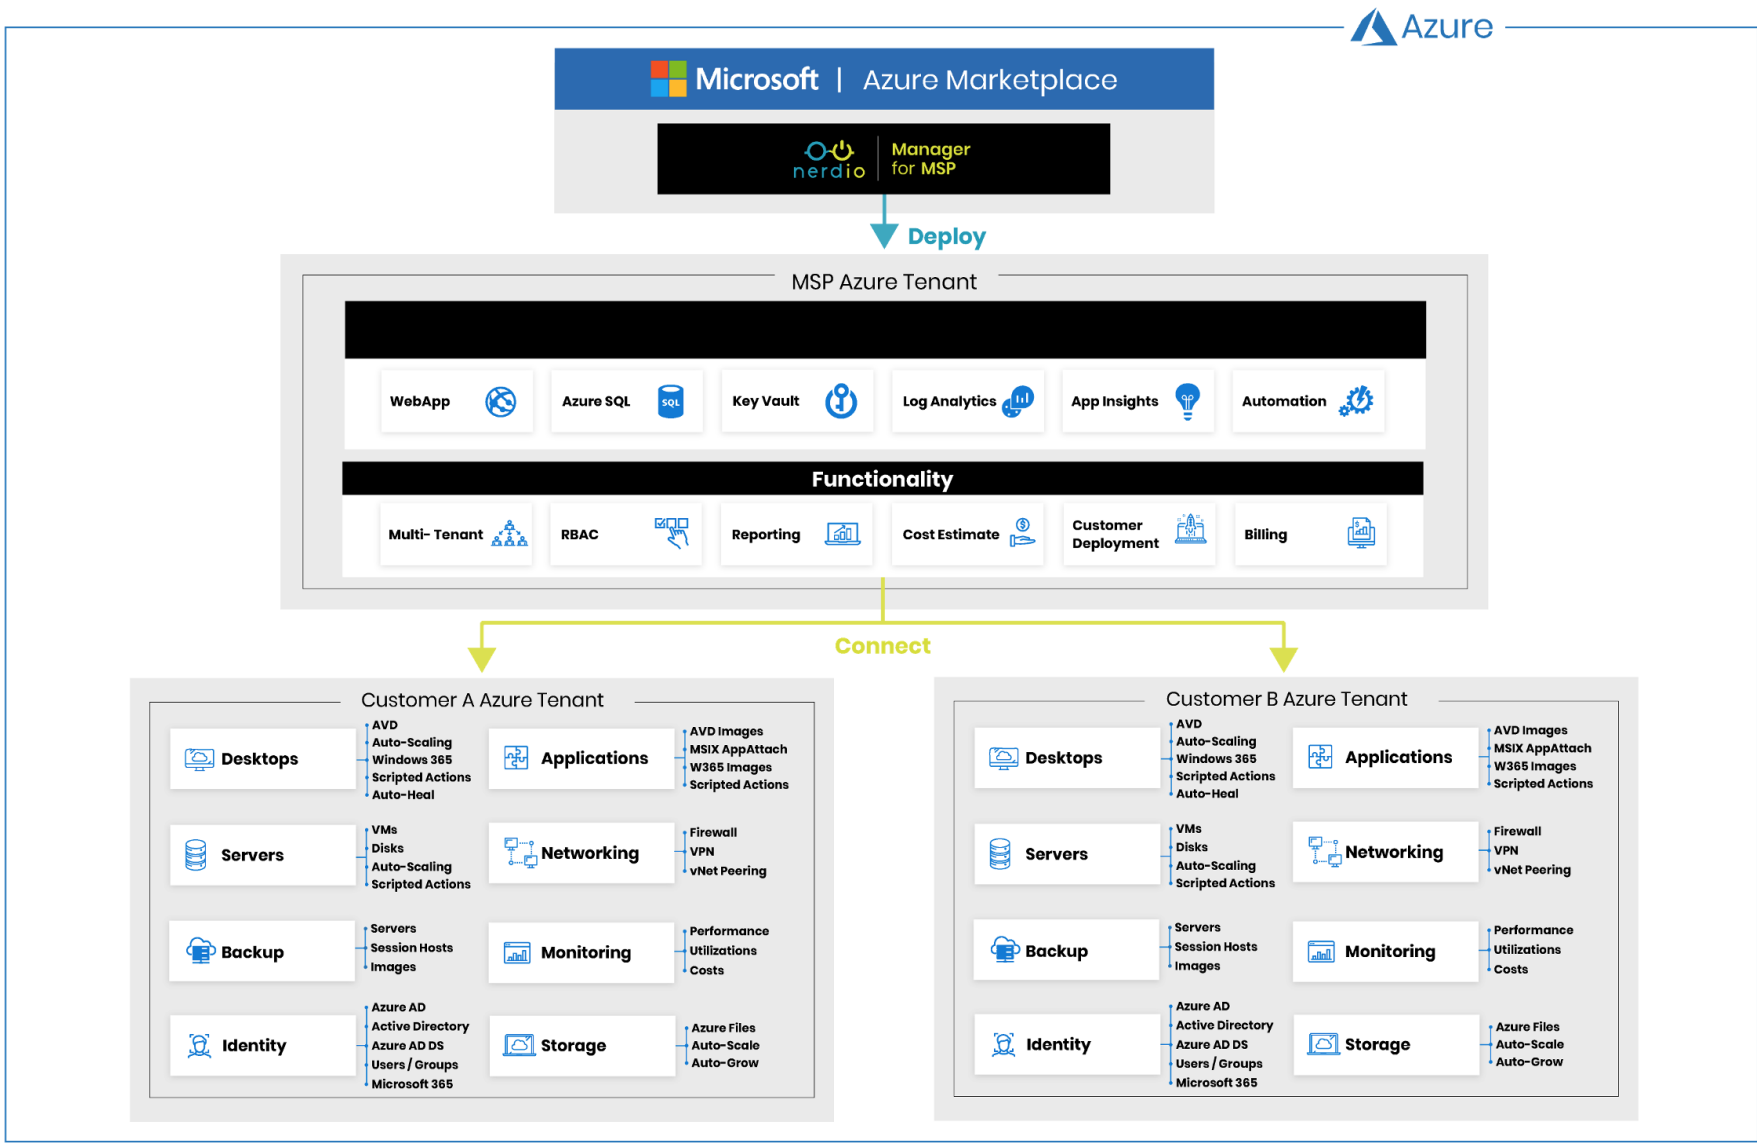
Azure

Microsoft | Azure Marketplace

nerdio Manager for MSP

Deploy

MSP Azure Tenant

WebApp
Azure SQL
Key Vault
Log Analytics
App Insights
Automation

Functionality

Multi- Tenant
RBAC
Reporting
Cost Estimate
Customer Deployment
Billing

Connect

Customer A Azure Tenant

Desktops
AVD
Auto-Scaling
Windows 365
Scripted Actions
Auto-Heal

Applications
AVD Images
MSIX AppAttach
W365 Images
Scripted Actions

Servers
VMs
Disks
Auto-Scaling
Scripted Actions

Networking
Firewall
VPN
vNet Peering

Backup
Servers
Session Hosts
Images

Monitoring
Performance
Utilizations
Costs

Identity
Azure AD
Active Directory
Azure AD DS
Users / Groups
Microsoft 365

Storage
Azure Files
Auto-Scale
Auto-Grow

Customer B Azure Tenant

Desktops
AVD
Auto-Scaling
Windows 365
Scripted Actions
Auto-Heal

Applications
AVD Images
MSIX AppAttach
W365 Images
Scripted Actions

Servers
VMs
Disks
Auto-Scaling
Scripted Actions

Networking
Firewall
VPN
vNet Peering

Backup
Servers
Session Hosts
Images

Monitoring
Performance
Utilizations
Costs

Identity
Azure AD
Active Directory
Azure AD DS
Users / Groups
Microsoft 365

Storage
Azure Files
Auto-Scale
Auto-Grow